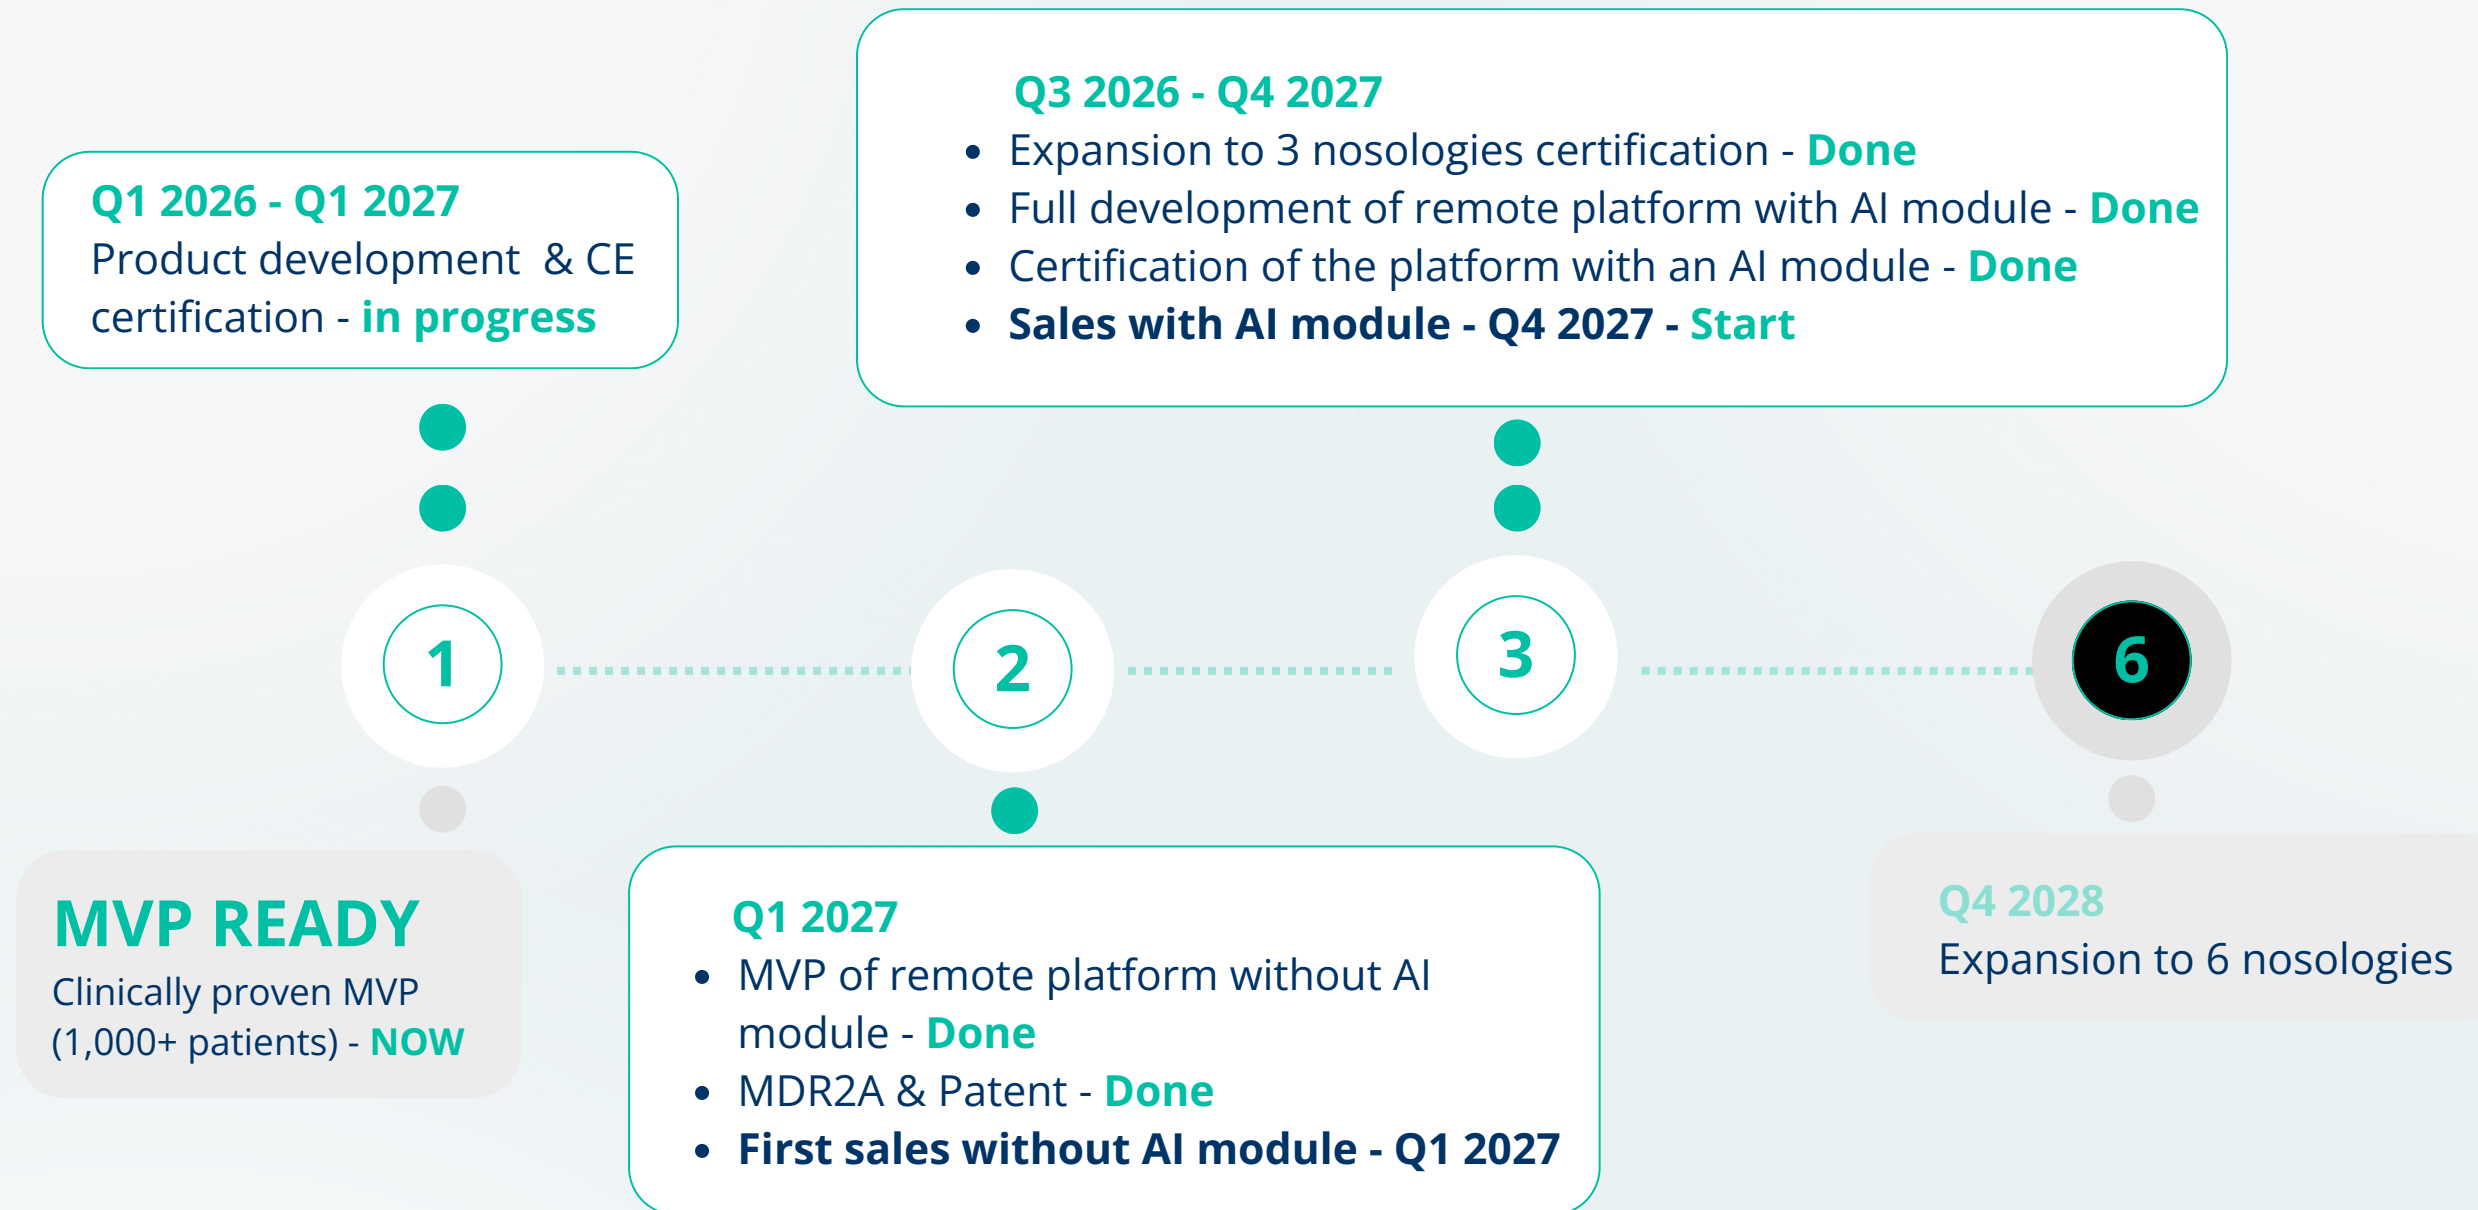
Q3 2026 - Q4 2027

- Expansion to 3 nosologies certification - Done
- Full development of remote platform with AI module - Done
- Certification of the platform with an AI module - Done
- Sales with AI module - Q4 2027 - Start

Q1 2026 - Q1 2027
Product development & CE certification - in progress

1

2

3

6

MVP READY
Clinically proven MVP (1,000+ patients) - NOW

Q1 2027

- MVP of remote platform without AI module - Done
- MDR2A & Patent - Done
- First sales without AI module - Q1 2027

Q4 2028
Expansion to 6 nosologies